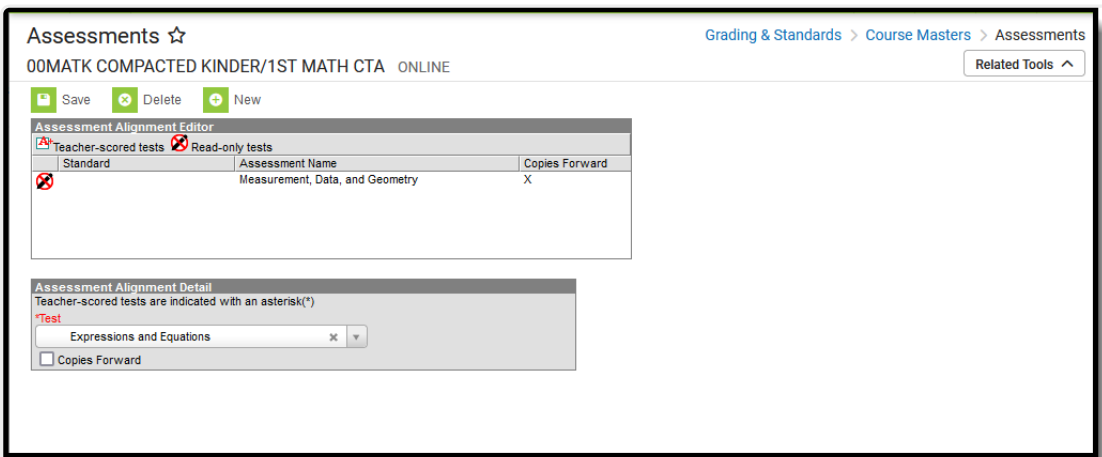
Assessments ☆

Grading & Standards > Course Masters > Assessments

00MATK COMPACTED KINDER/1ST MATH CTA ONLINE

Related Tools

Save Delete New

Assessment Alignment Editor

Teacher-scored tests Read-only tests

| | Standard | Assessment Name | Copies Forward |
|---|---|---|---|
| | | Measurement, Data, and Geometry | X |

Assessment Alignment Detail

Teacher-scored tests are indicated with an asterisk(*)

*Test

Expressions and Equations

Copies Forward